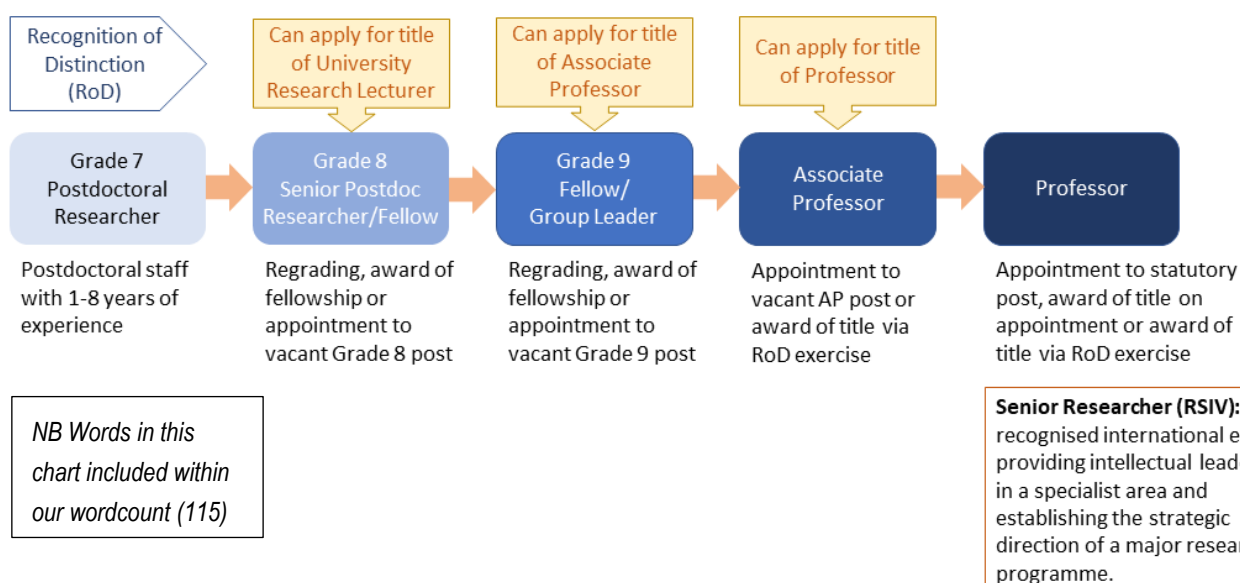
Recognition of Distinction (RoD)

Can apply for title of University Research Lecturer

Can apply for title of Associate Professor

Can apply for title of Professor

Grade 7 Postdoctoral Researcher

Postdoctoral staff with 1-8 years of experience

Grade 8 Senior Postdoc Researcher/Fellow

Regrading, award of fellowship or appointment to vacant Grade 8 post

Grade 9 Fellow/ Group Leader

Regrading, award of fellowship or appointment to vacant Grade 9 post

Associate Professor

Appointment to vacant AP post or award of title via RoD exercise

Professor

Appointment to statutory post, award of title on appointment or award of title via RoD exercise

NB Words in this chart included within our wordcount (115)

Senior Researcher (RSIV): recognised international e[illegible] providing intellectual lead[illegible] in a specialist area and establishing the strategic direction of a major resea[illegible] programme.